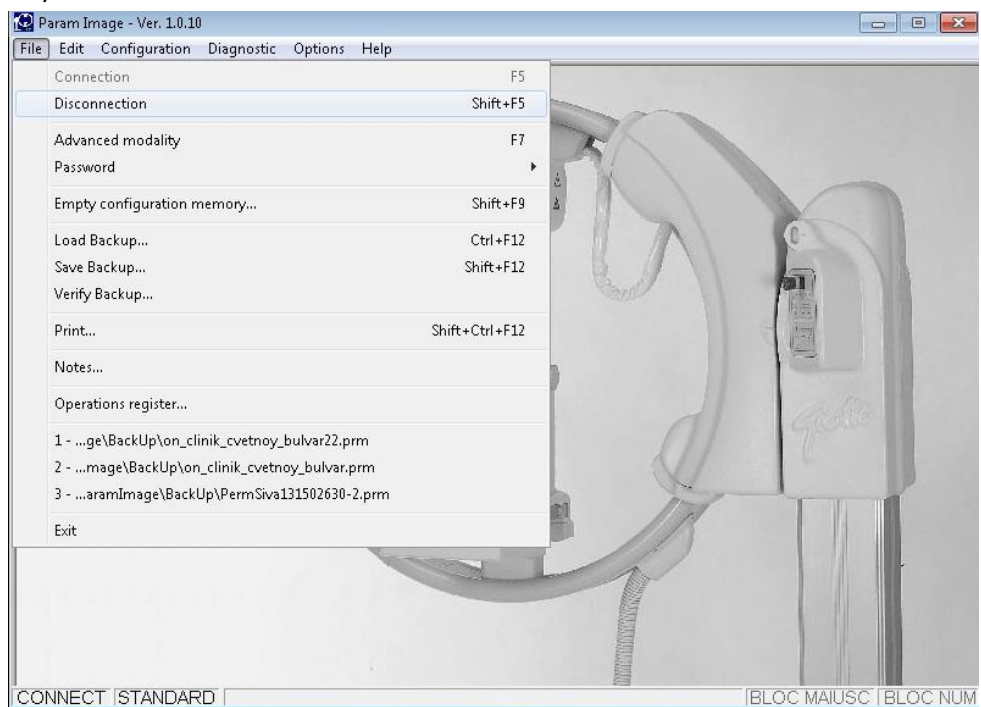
Param Image - Ver. 1.0.10

File Edit Configuration Diagnostic Options Help

| | |
|---|---|
| Connection | F5 |
| Disconnection | Shift+F5 |
| Advanced modality | F7 |
| Password | |
| Empty configuration memory... | Shift+F9 |
| Load Backup... | Ctrl+F12 |
| Save Backup... | Shift+F12 |
| Verify Backup... | |
| Print... | Shift+Ctrl+F12 |
| Notes... | |
| Operations register... | |
| 1 - ...ge\BackUp\on_clinik_cvetnoy_bulvar22.prm | |
| 2 - ...mage\BackUp\on_clinik_cvetnoy_bulvar.prm | |
| 3 - ...aramImage\BackUp\PermSiva131502630-2.prm | |
| Exit | |

CONNECT STANDARD

BLOC MAIUSC BLOC NUM